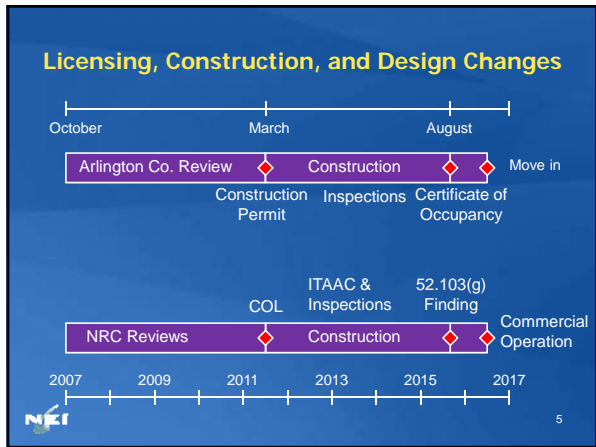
Licensing, Construction, and Design Changes

October

March

August

Arlington Co. Review

Construction

Move in

Construction Permit

Inspections

Certificate of Occupancy

ITAAC & Inspections

52.103(g) Finding

COL

NRC Reviews

Construction

Commercial Operation

2007

2009

2011

2013

2015

2017

NEI

5